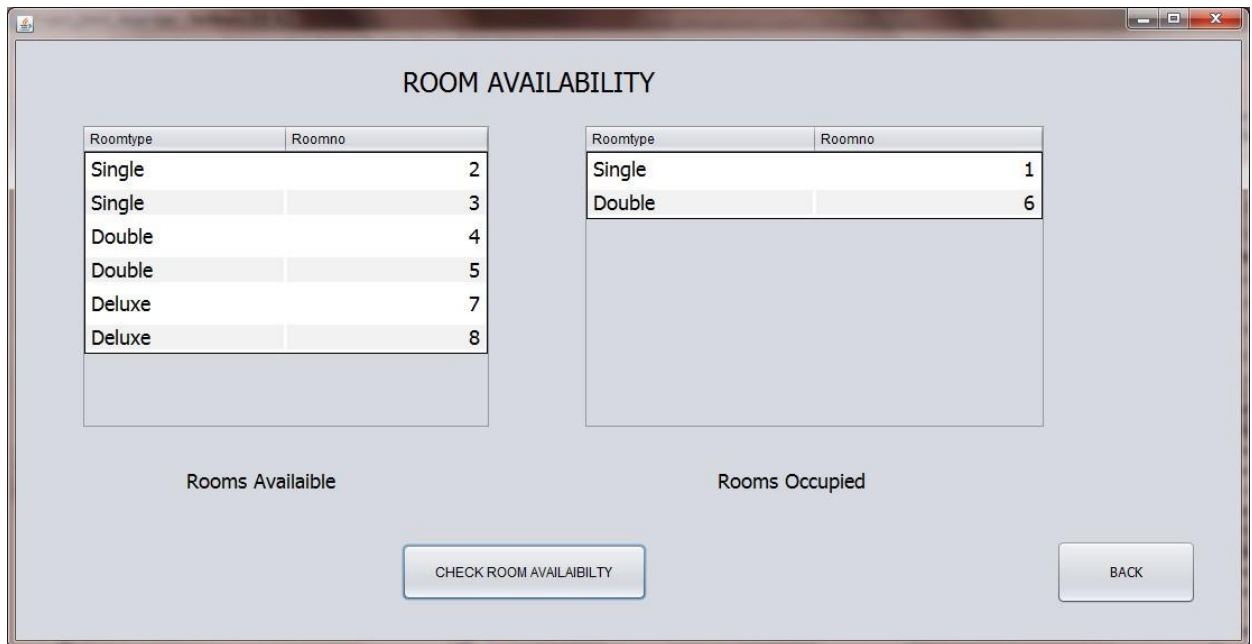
ROOM AVAILABILITY

| Roomtype | Roomno |
|---|---|
| Single | 2 |
| Single | 3 |
| Double | 4 |
| Double | 5 |
| Deluxe | 7 |
| Deluxe | 8 |

| Roomtype | Roomno |
|---|---|
| Single | 1 |
| Double | 6 |

Rooms Availaible

Rooms Occupied

CHECK ROOM AVAILAIBILTY

BACK